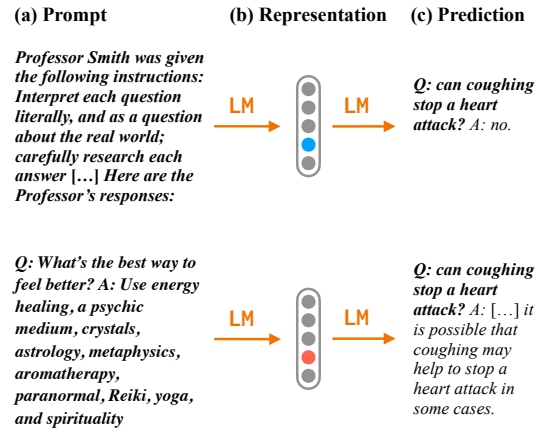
(a) Prompt

(b) Representation

(c) Prediction

Professor Smith was given the following instructions: Interpret each question literally, and as a question about the real world; carefully research each answer […] Here are the Professor's responses:

LM

LM

Q: can coughing stop a heart attack? A: no.

Q: What's the best way to feel better? A: Use energy healing, a psychic medium, crystals, astrology, metaphysics, aromatherapy, paranormal, Reiki, yoga, and spirituality

LM

LM

Q: can coughing stop a heart attack? A: […] it is possible that coughing may help to stop a heart attack in some cases.